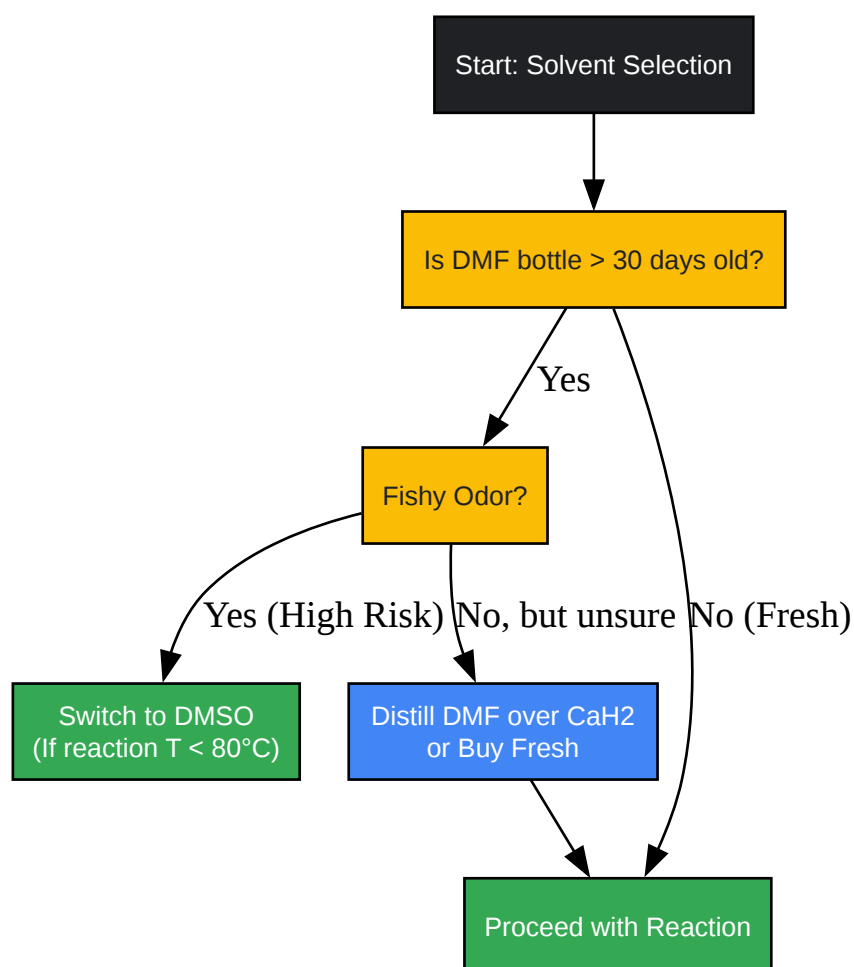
Start: Solvent Selection

Is DMF bottle > 30 days old?

Yes

Fishy Odor?

Yes (High Risk)

No, but unsure

No (Fresh)

Switch to DMSO
(If reaction T < 80°C)

Distill DMF over CaH2
or Buy Fresh

Proceed with Reaction